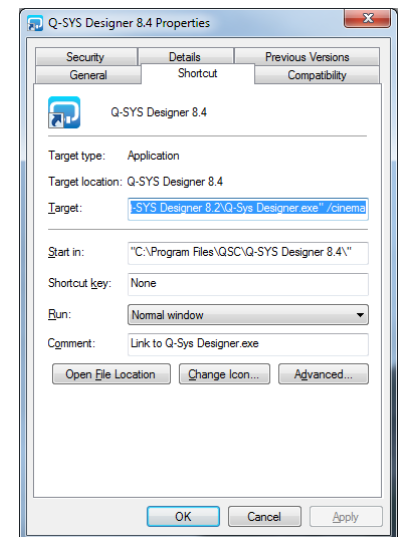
Q-SYS Designer 8.4 Properties

Security | Details | Previous Versions
General | Shortcut | Compatibility

Q-SYS Designer 8.4

Target type: Application

Target location: Q-SYS Designer 8.4

Target: -SYS Designer 8.2\Q-Sys Designer.exe" /cinema

Start in: "C:\Program Files\QSC\Q-SYS Designer 8.4\"

Shortcut key: None

Run: Normal window

Comment: Link to Q-Sys Designer.exe

Open File Location | Change Icon... | Advanced...

OK | Cancel | Apply